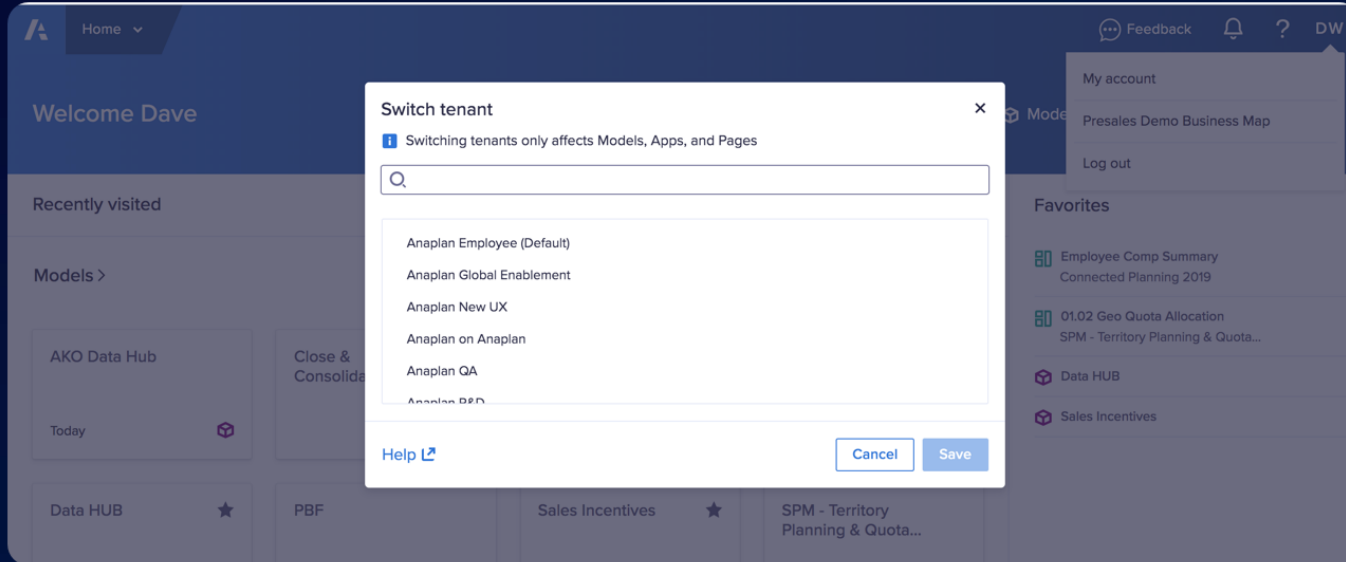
Home

Feedback

?

DW

My account

Presales Demo Business Map

Log out

Welcome Dave

Mode

Recently visited

Models >

AKO Data Hub

Today

Close & Consolida

Data HUB

PBF

Sales Incentives

SPM - Territory Planning & Quota...

Favorites

Employee Comp Summary
Connected Planning 2019

01.02 Geo Quota Allocation
SPM - Territory Planning & Quota...

Data HUB

Sales Incentives

Switch tenant

Switching tenants only affects Models, Apps, and Pages

Anaplan Employee (Default)

Anaplan Global Enablement

Anaplan New UX

Anaplan on Anaplan

Anaplan QA

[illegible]

Help

Cancel

Save